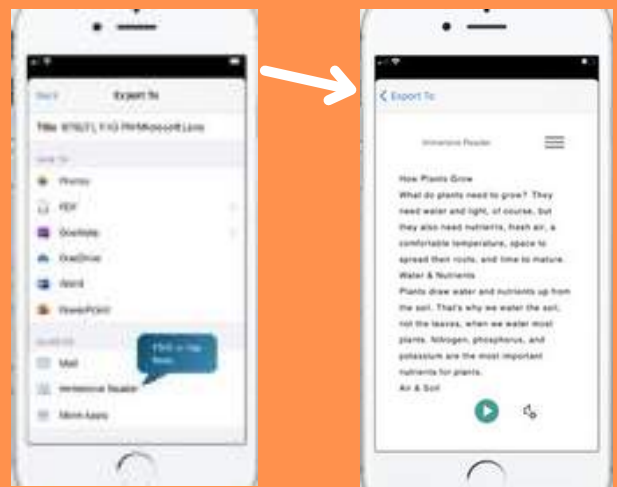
Back Export To

Title 8/16/21, 1:13 PM Microsoft Lens

Save To

Photos

PDF

OneNote

OneDrive

Word

PowerPoint

Share To

Mail

Immersive Reader

More Apps

< Export To

Immersive Reader

How Plants Grow
What do plants need to grow? They need water and light, of course, but they also need nutrients, fresh air, a comfortable temperature, space to spread their roots, and time to mature.
Water & Nutrients
Plants draw water and nutrients up from the soil. That's why we water the soil, not the leaves, when we water most plants. Nitrogen, phosphorus, and potassium are the most important nutrients for plants.
Air & Soil